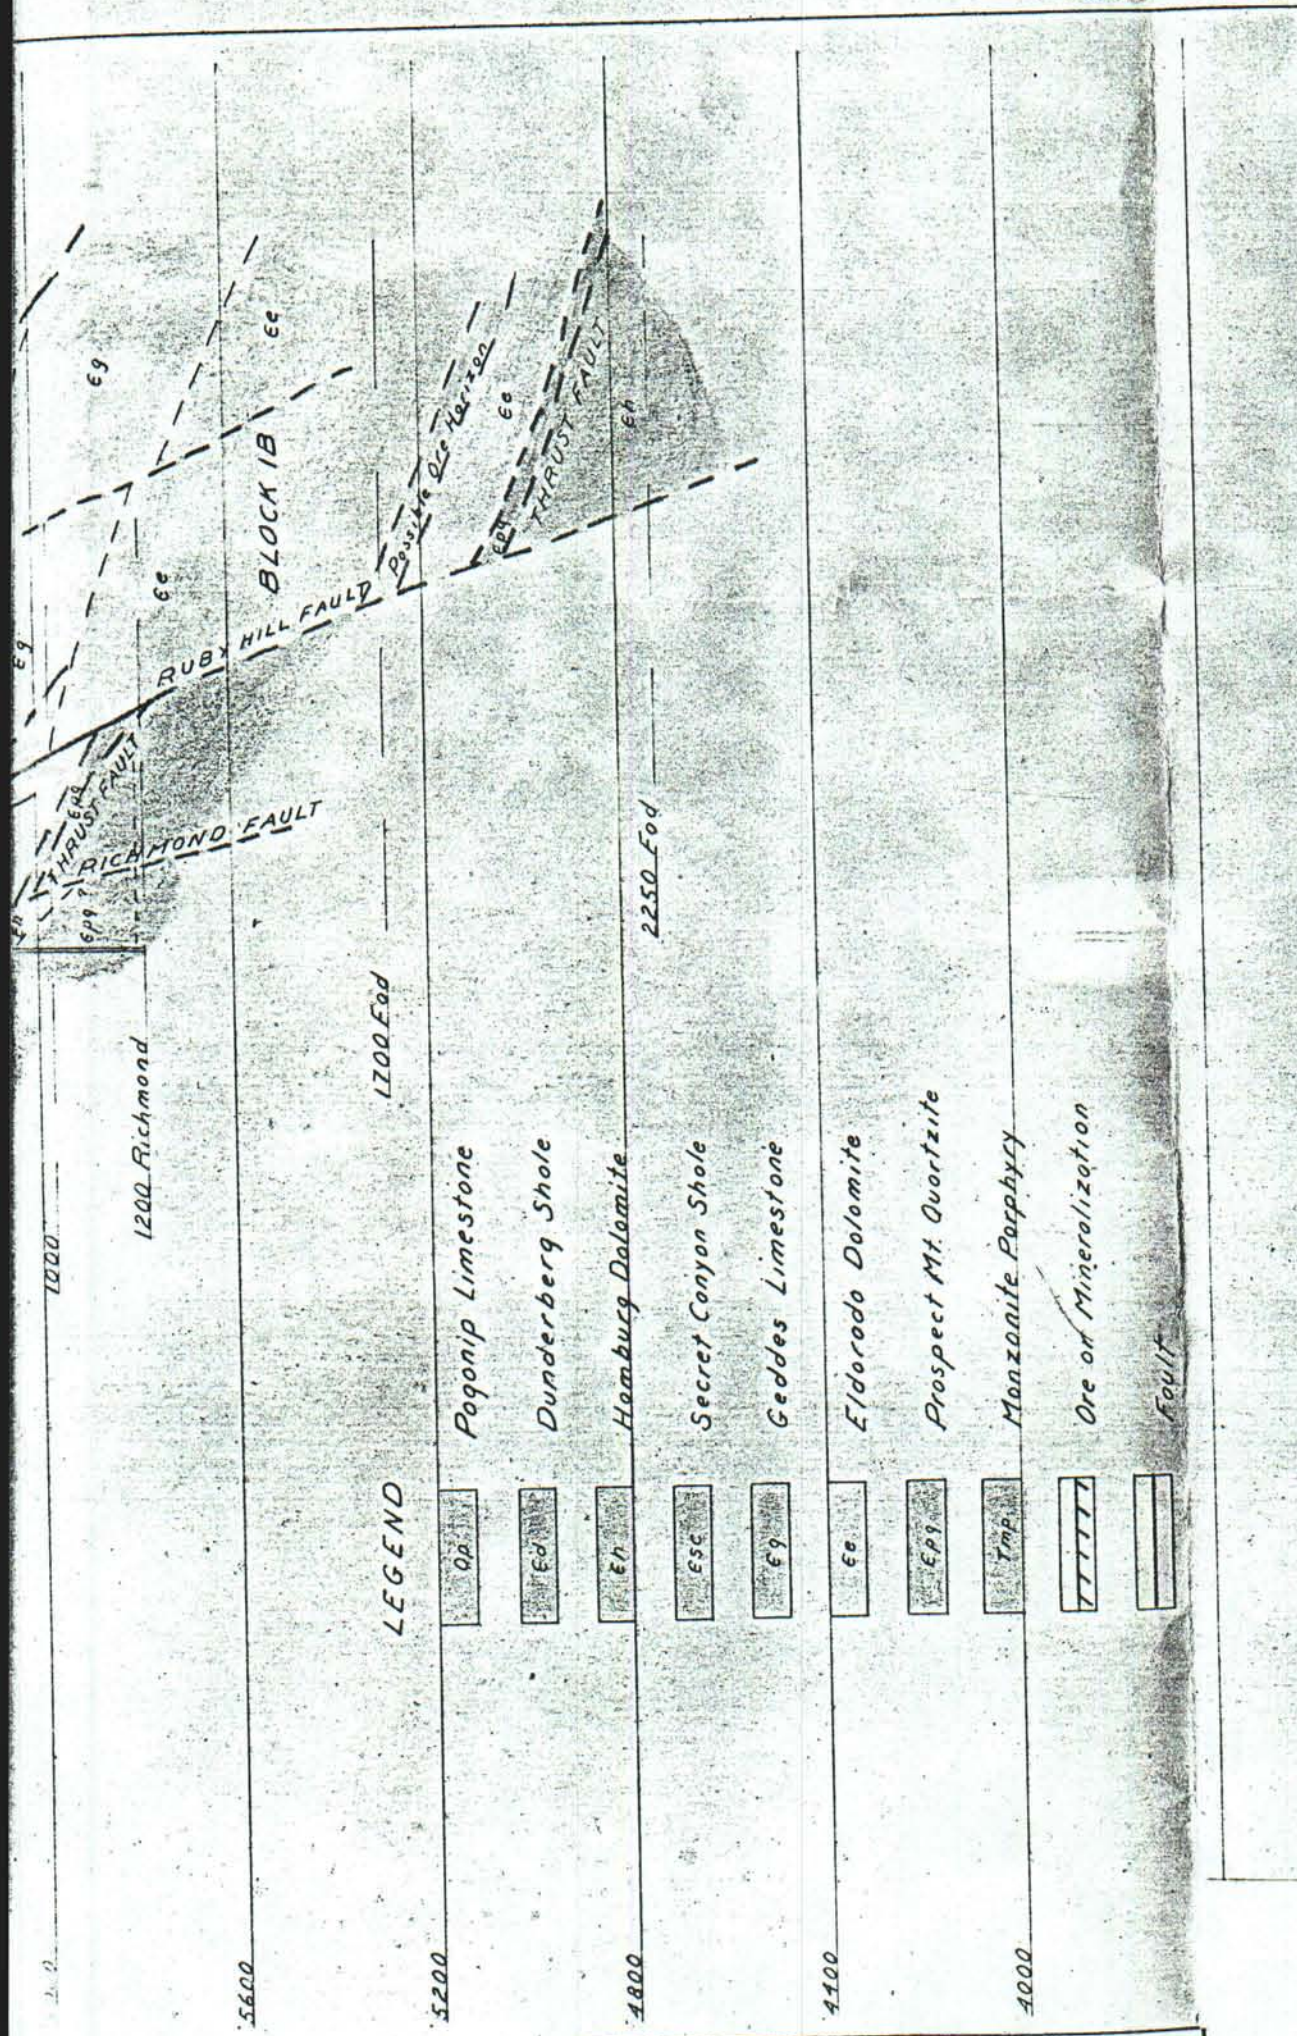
5600

5200

4800

4400

4000

1000

1200 Richmond

1700 Eod

2250 Eod

Eh

Epg

THRUST FAULT

RICHMOND FAULT

RUBY HILL FAULT

Eg

Ee

BLOCK IB

Eg

Ee

Possible Ore Horizon

Ee

Epg

THRUST FAULT

Eh

LEGEND

Op Pogonip Limestone

Ed Dunderberg Shole

Eh Homburg Dolomite

Esc Secret Conyon Shole

Eg Geddes Limestone

Ee Eldorodo Dolomite

Epg Prospect Mt. Quortzite

Tmp Monzonite Porphyry

Ore or Minerolization

Foult